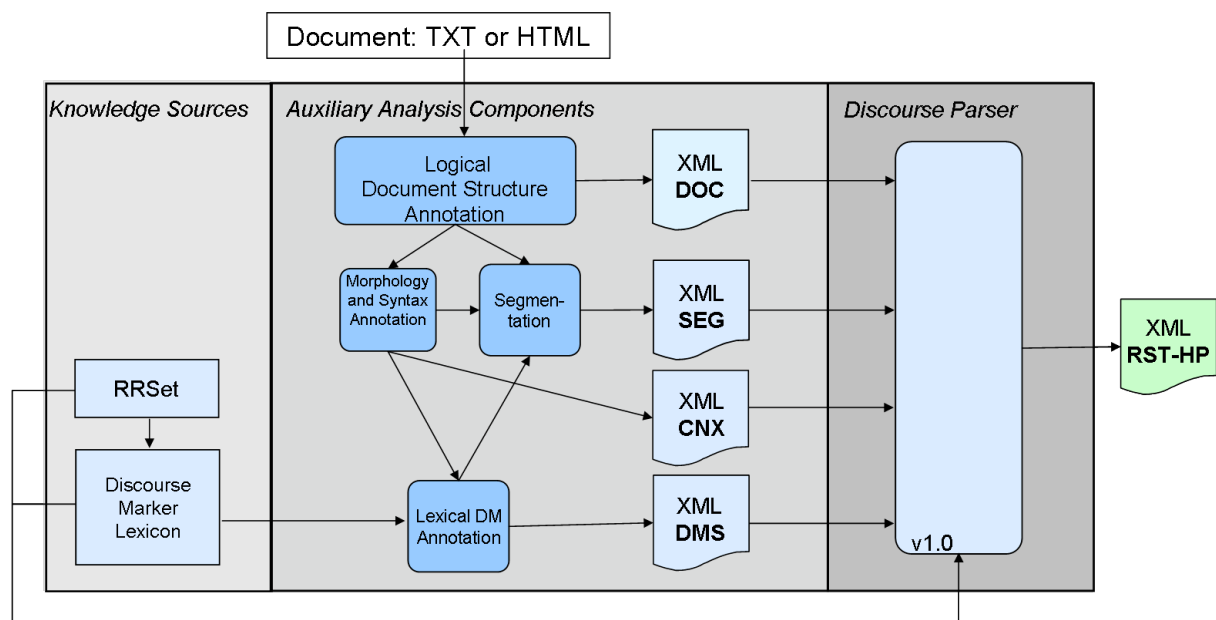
Document: TXT or HTML

Knowledge Sources

Auxiliary Analysis Components

Discourse Parser

Logical Document Structure Annotation

XML
DOC

Morphology and Syntax Annotation

Segmentation

XML
SEG

XML
RST-HP

RRSet

XML
CNX

Discourse Marker Lexicon

Lexical DM Annotation

XML
DMS

v1.0